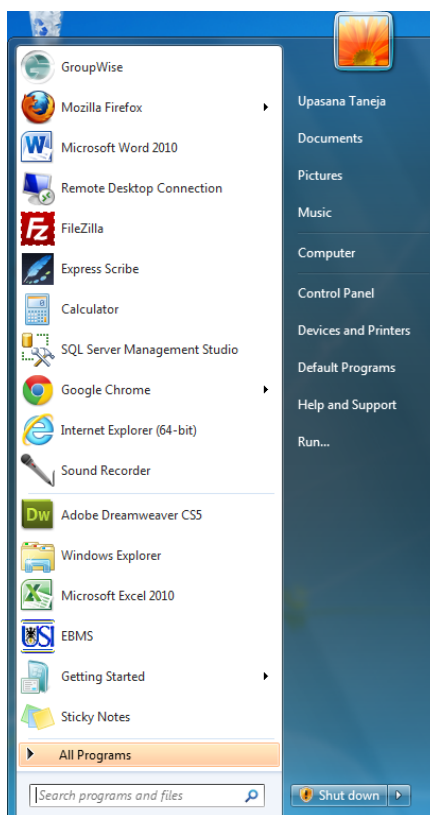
GroupWise
Mozilla Firefox
Microsoft Word 2010
Remote Desktop Connection
FileZilla
Express Scribe
Calculator
SQL Server Management Studio
Google Chrome
Internet Explorer (64-bit)
Sound Recorder
Adobe Dreamweaver CS5
Windows Explorer
Microsoft Excel 2010
EBMS
Getting Started
Sticky Notes
All Programs
Search programs and files

Upasana Taneja
Documents
Pictures
Music
Computer
Control Panel
Devices and Printers
Default Programs
Help and Support
Run...
Shut down